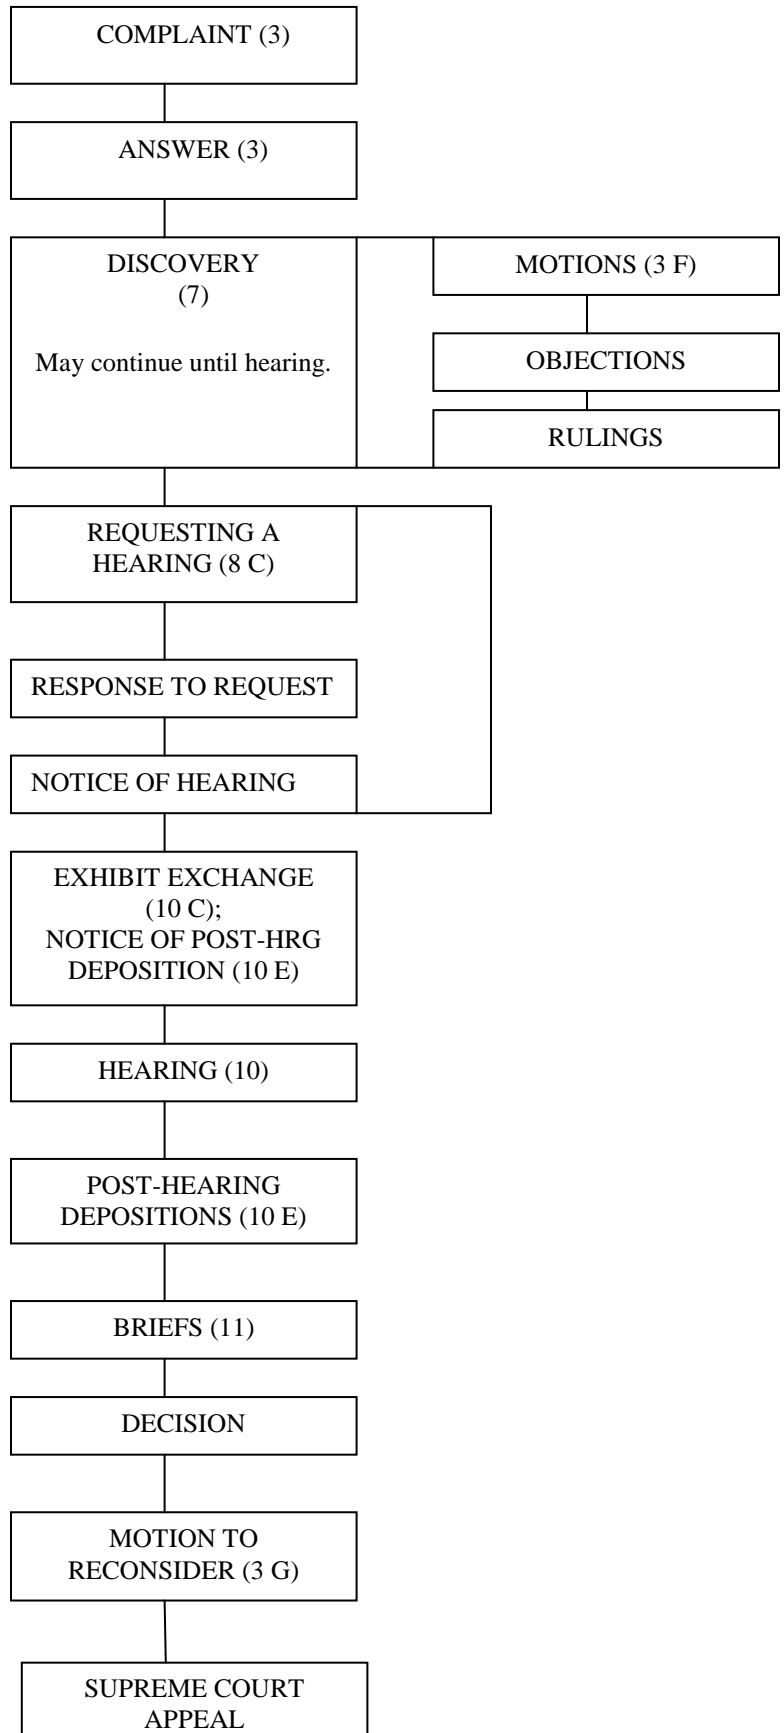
COMPLAINT (3)

ANSWER (3)

DISCOVERY (7)

May continue until hearing.

MOTIONS (3 F)

OBJECTIONS

RULINGS

REQUESTING A HEARING (8 C)

RESPONSE TO REQUEST

NOTICE OF HEARING

EXHIBIT EXCHANGE (10 C); NOTICE OF POST-HRG DEPOSITION (10 E)

HEARING (10)

POST-HEARING DEPOSITIONS (10 E)

BRIEFS (11)

DECISION

MOTION TO RECONSIDER (3 G)

SUPREME COURT APPEAL